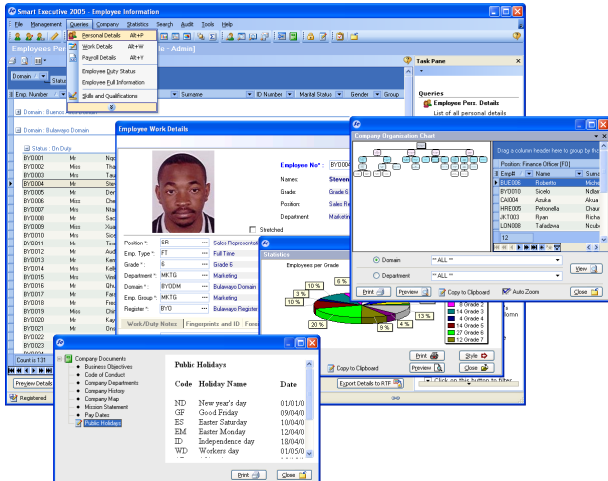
Smart Executive 2005 - Employee Information

File Management Queries Company Statistics Search Audit Tools Help

Personal Details Alt+P
Work Details Alt+W
Payroll Details Alt+Y
Employee Duty Status
Employee Full Information
Skills and Qualifications

Employees Por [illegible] - Admin]

Domain

Emp. Number | Surname | ID Number | Marital Status | Gender | Group

Domain : Buenos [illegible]

Domain : Bulawayo Domain

Status : OnDuty

| | | |
|---|---|---|
| BYD001 | Mr | |
| BYD002 | Miss | Tha |
| BYD003 | Mr | Tak |
| BYD004 | Mr | Ste |
| BYD005 | Mr | Der |
| BYD006 | Mr | Che |
| BYD007 | Mr | Nto |
| BYD008 | Mr | Sar |
| BYD009 | Miss | Xua |
| BYD010 | Mr | Sic |
| BYD011 | Mr | Nto |
| BYD012 | Mr | Aur |
| BYD013 | Mr | Kel |
| BYD014 | Mr | Nhl |
| BYD015 | Mr | Qhu |
| BYD016 | Mr | Fra |
| BYD017 | Mr | Ber |
| BYD018 | Mr | Wil |
| BYD019 | Miss | Bo |
| BYD020 | Mrs | Ma |
| BYD021 | Mr | Dru |
| BYD022 | | |

Count = 131

Preview Details

Registered

Task Pane

Queries
Employee Pers. Details
List of all personal details

Employee Work Details

Employee No*: BYD004
Names: Steven
Grade: Grade 6
Position: Sales Re
Department: Marketin

Stretched

Position *: SR Sales Representati
Emp. Type *: FT Full Time
Grade *: 6 Grade 6
Department *: MKTG Marketing
Domain *: BYDDM Bulawayo Domain
Emp. Group *: MKTG Marketing
Register *: BYD Bulawayo Register

Work/Duty Notes | Fingerprints and ID | Fore

Statistics
Employees per Grade
10 % | 6 % | 3 % | 10 % | 20 % | 9 % | 4 % | 13 %
Grade 2 | Grade 3 | Grade 4 | Grade 5 | Grade 6 | Grade 7

Print | Preview | Copy to Clipboard | Style | Close

Export Details to RTF
Click on this button to filter

Company Organisation Chart

Drag a column header here to group by that column

Position: Finance Officer [FO]

| Emp# | Name | |
|---|---|---|
| BUE006 | Roberto | Miche |
| BYD010 | Sicelo | Ndlov |
| CAI004 | Azuka | Akua |
| HRE005 | Petronella | Chaun |
| JKT003 | Ryan | Richa |
| LON008 | Taladzwa | Ncub |

12

Domain ** ALL **
Department ** ALL **
View
Print | Preview | Copy to Clipboard | Auto Zoom | Close

Company Documents
Business Objectives
Code of Conduct
Company Departments
Company History
Company Map
Mission Statement
Pay Dates
Public Holidays

Public Holidays

| Code | Holiday Name | Date |
|---|---|---|
| ND | New year's day | 01/01/0 |
| GF | Good Friday | 09/04/0 |
| ES | Easter Saturday | 10/04/0 |
| EM | Easter Monday | 12/04/0 |
| ID | Independence day | 18/04/0 |
| WD | Workers day | 01/05/0 |

Print | Close